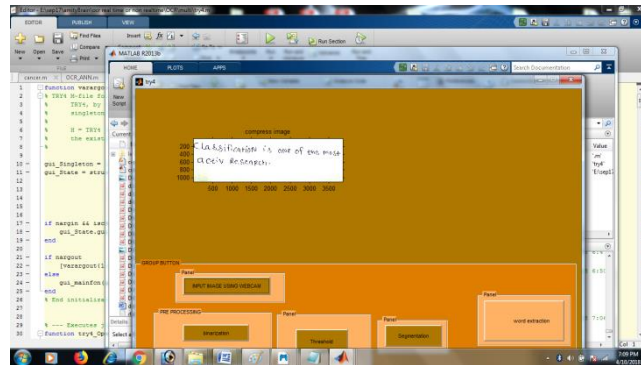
Editor - E:\mp\Family\Section real time of ocr real\try\OCR\math\try4.m

EDITOR PUBLISH VIEW

New Open Save Find Files Compare Print Insert fx Run Section

MATLAB R2013b

HOME PLOTS APPS

Search Documentation

try4

canon.m OCR_ANN.m

1 function varargo
2 % TRY4 M-file fo
3 % TRY4, by
4 % singleton
5 %
6 % H = TRY4
7 % the exist
8 %
9 -
10 - gui_Singleton =
11 - gui_State = stru
12
13
14
15
16
17 - if nargin && isc
18 - gui_State.gu
19 - end
20
21 - if nargout
22 - [varargout{1
23 - else
24 - gui_mainfcn(
25 - end
26 % End initializa
27
28
29 % --- Executes
30 function try4_Op

New Script

Current

Details

Select a

compress image

200
400
600
800
1000

Classification is one of the most acelv Research.

500 1000 1500 2000 2500 3000 3500

GROUP BUTTON

Panel

INPUT IMAGE USING WEBCAM

PRE PROCESSING

binarization

Panel

Thresheld

Panel

Segmentation

Panel

word extraction

Value
.m'
'try4'
'E:\mp\

Col 1

7:09 PM
4/10/2018